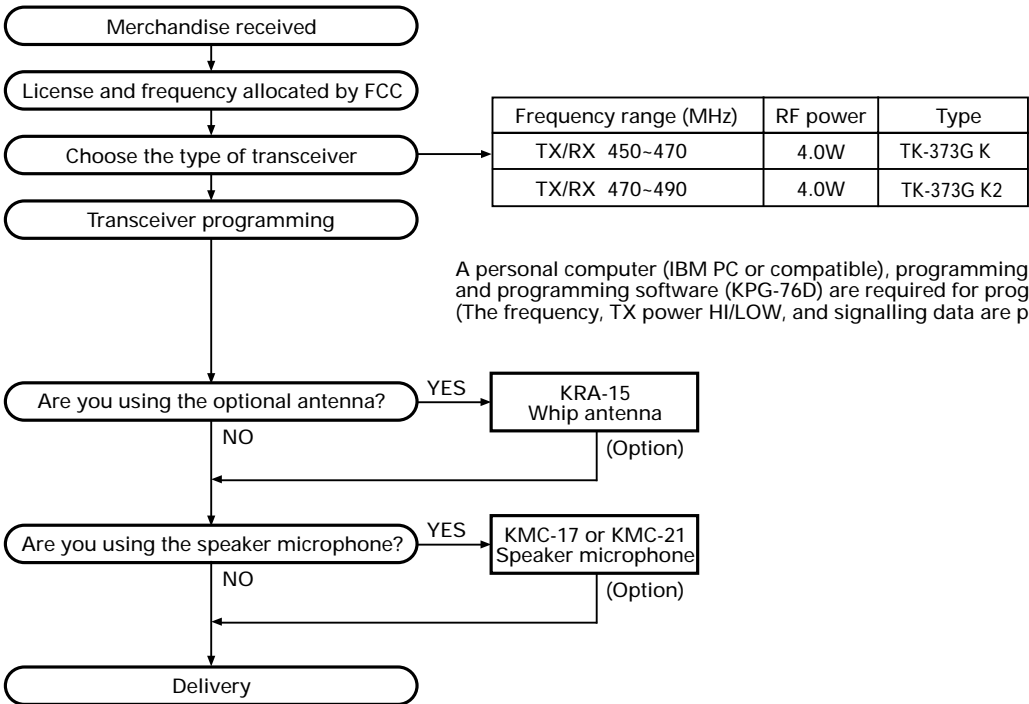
Merchandise received

License and frequency allocated by FCC

Choose the type of transceiver

| Frequency range (MHz) | RF power | Type |
|---|---|---|
| TX/RX 450~470 | 4.0W | TK-373G K |
| TX/RX 470~490 | 4.0W | TK-373G K2 |

Transceiver programming

A personal computer (IBM PC or compatible), programming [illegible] and programming software (KPG-76D) are required for prog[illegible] (The frequency, TX power HI/LOW, and signalling data are p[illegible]

Are you using the optional antenna?

YES

KRA-15 Whip antenna

NO

(Option)

Are you using the speaker microphone?

YES

KMC-17 or KMC-21 Speaker microphone

NO

(Option)

Delivery